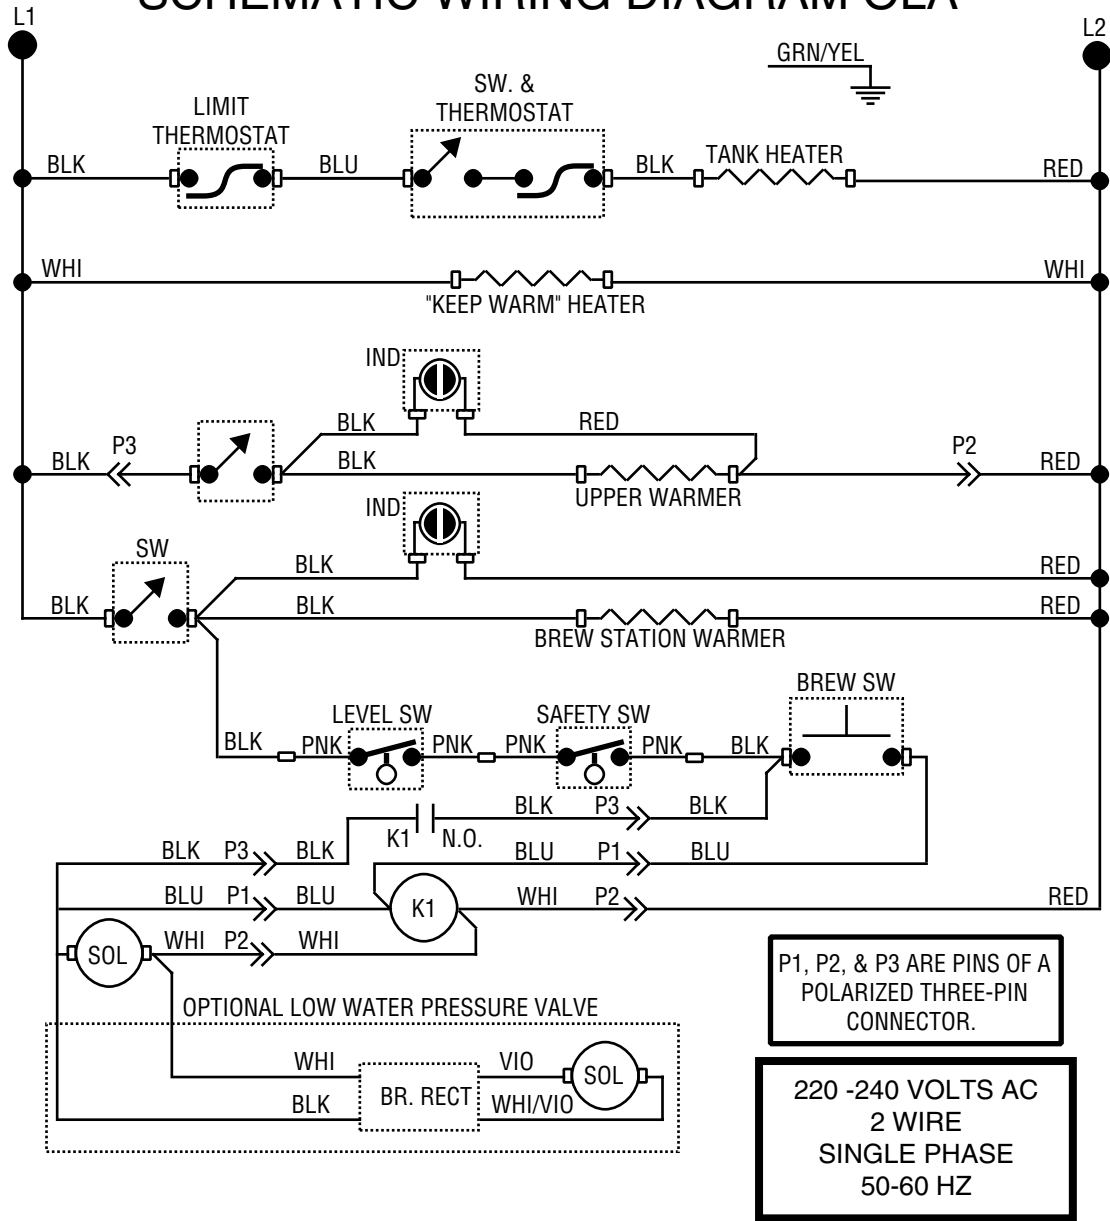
SCHEMATIC WIRING DIAGRAM CLA

L1

L2

GRN/YEL

LIMIT THERMOSTAT

SW. & THERMOSTAT

BLK

BLU

BLK

TANK HEATER

RED

WHI

WHI

"KEEP WARM" HEATER

IND

BLK

RED

BLK

P3

BLK

P2

RED

UPPER WARMER

IND

SW

BLK

RED

BLK

BLK

RED

BREW STATION WARMER

BREW SW

LEVEL SW

SAFETY SW

BLK

PNK

PNK

PNK

PNK

BLK

BLK

P3

BLK

K1

N.O.

BLK

P3

BLK

BLU

P1

BLU

BLU

P1

BLU

K1

WHI

P2

RED

SOL

WHI

P2

WHI

P1, P2, & P3 ARE PINS OF A POLARIZED THREE-PIN CONNECTOR.

OPTIONAL LOW WATER PRESSURE VALVE

WHI

VIO

SOL

BLK

BR. RECT

WHI/VIO

220 -240 VOLTS AC
2 WIRE
SINGLE PHASE
50-60 HZ